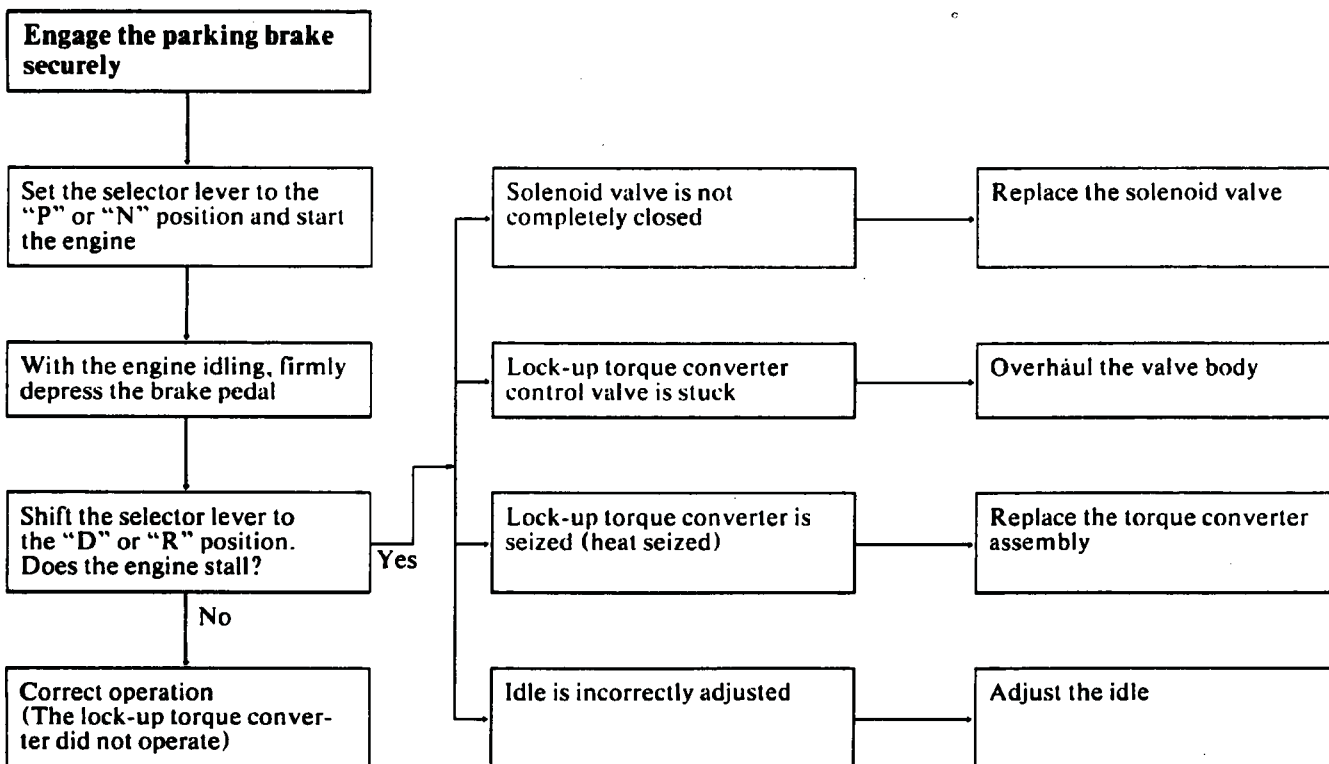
Engage the parking brake securely

Set the selector lever to the "P" or "N" position and start the engine

With the engine idling, firmly depress the brake pedal

Shift the selector lever to the "D" or "R" position. Does the engine stall?

Yes

No

Correct operation (The lock-up torque converter did not operate)

Solenoid valve is not completely closed

Replace the solenoid valve

Lock-up torque converter control valve is stuck

Overhaul the valve body

Lock-up torque converter is seized (heat seized)

Replace the torque converter assembly

Idle is incorrectly adjusted

Adjust the idle